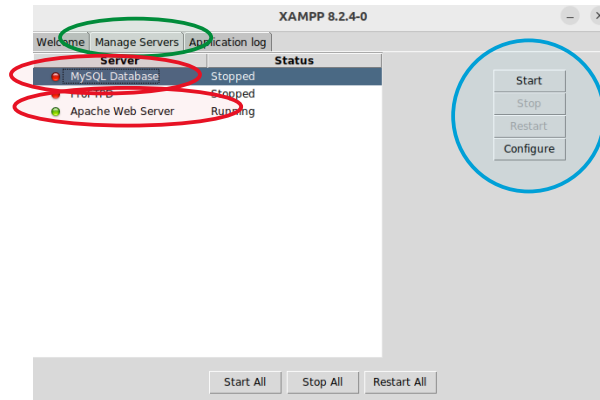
XAMPP 8.2.4-0

Welcome | Manage Servers | Application log

| Server | Status |
|---|---|
| MySQL Database | Stopped |
| ProFTPD | Stopped |
| Apache Web Server | Running |

Start
Stop
Restart
Configure

Start All | Stop All | Restart All